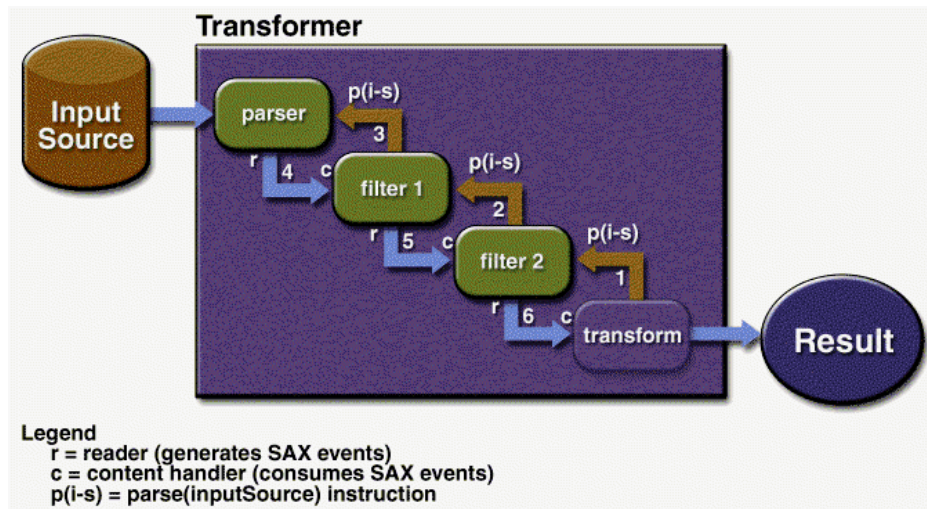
Transformer

Input Source

parser

p(i-s)

3

r

4

c

filter 1

p(i-s)

2

r

5

c

filter 2

p(i-s)

1

r

6

c

transform

Result

Legend
r = reader (generates SAX events)
c = content handler (consumes SAX events)
p(i-s) = parse(inputSource) instruction